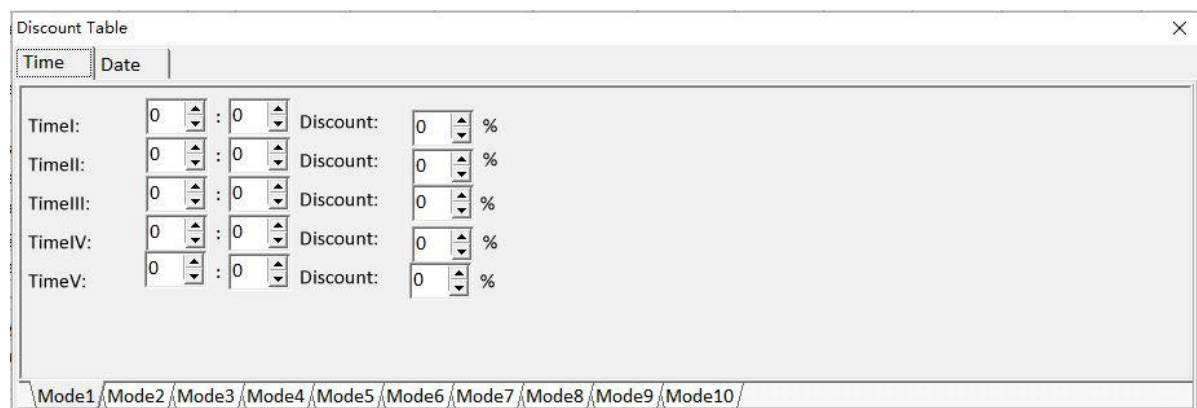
Discount Table
×
Time
Date

TimeI: 0 : 0 Discount: 0 %
TimeII: 0 : 0 Discount: 0 %
TimeIII: 0 : 0 Discount: 0 %
TimeIV: 0 : 0 Discount: 0 %
TimeV: 0 : 0 Discount: 0 %

Mode1 Mode2 Mode3 Mode4 Mode5 Mode6 Mode7 Mode8 Mode9 Mode10